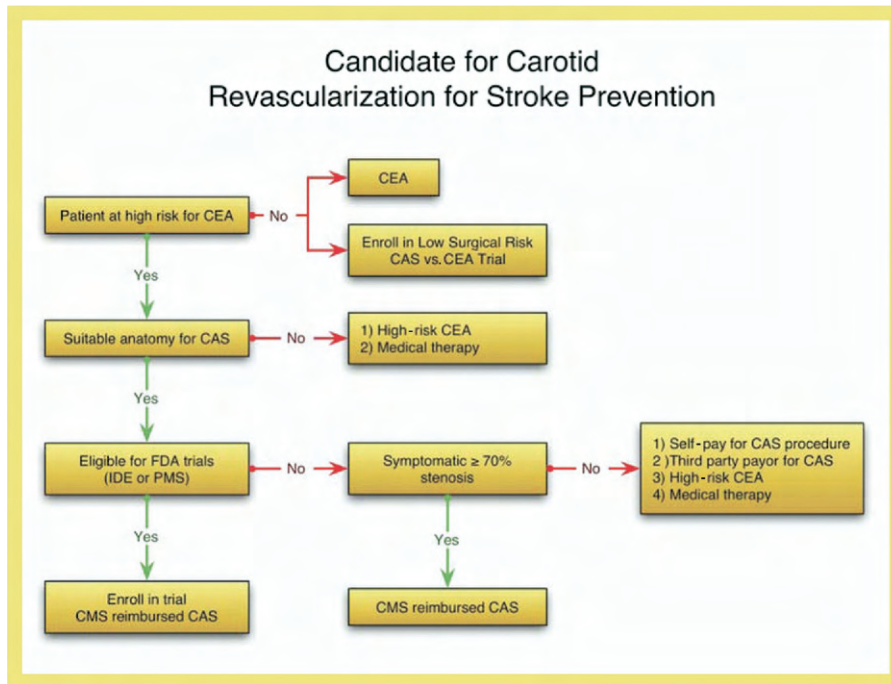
Candidate for Carotid Revascularization for Stroke Prevention

Patient at high risk for CEA

No

CEA

Enroll in Low Surgical Risk CAS vs. CEA Trial

Yes

Suitable anatomy for CAS

No

1) High-risk CEA
2) Medical therapy

Yes

Eligible for FDA trials (IDE or PMS)

No

Symptomatic ≥ 70% stenosis

No

1) Self-pay for CAS procedure
2 )Third party payor for CAS
3) High-risk CEA
4) Medical therapy

Yes

Yes

Enroll in trial CMS reimbursed CAS

CMS reimbursed CAS